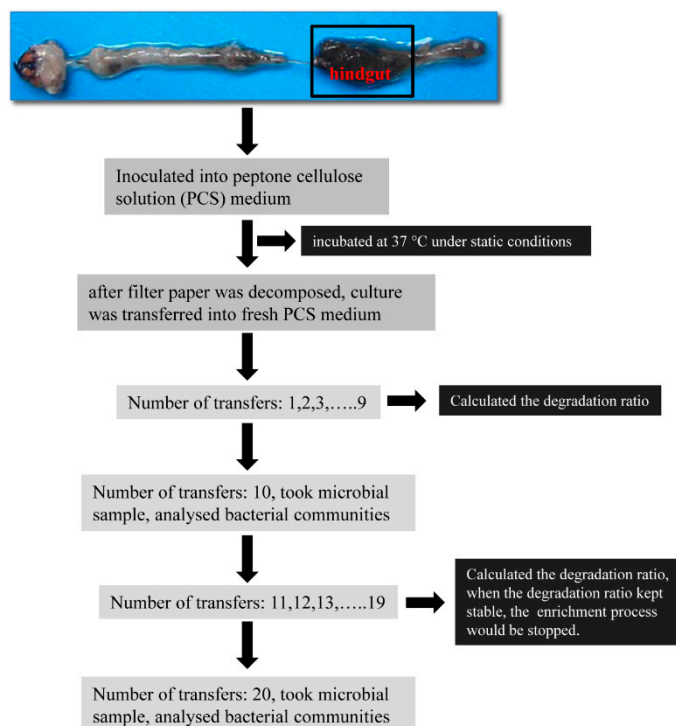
hindgut

Inoculated into peptone cellulose solution (PCS) medium

incubated at 37 °C under static conditions

after filter paper was decomposed, culture was transferred into fresh PCS medium

Number of transfers: 1,2,3,…..9

Calculated the degradation ratio

Number of transfers: 10, took microbial sample, analysed bacterial communities

Number of transfers: 11,12,13,…..19

Calculated the degradation ratio, when the degradation ratio kept stable, the enrichment process would be stopped.

Number of transfers: 20, took microbial sample, analysed bacterial communities